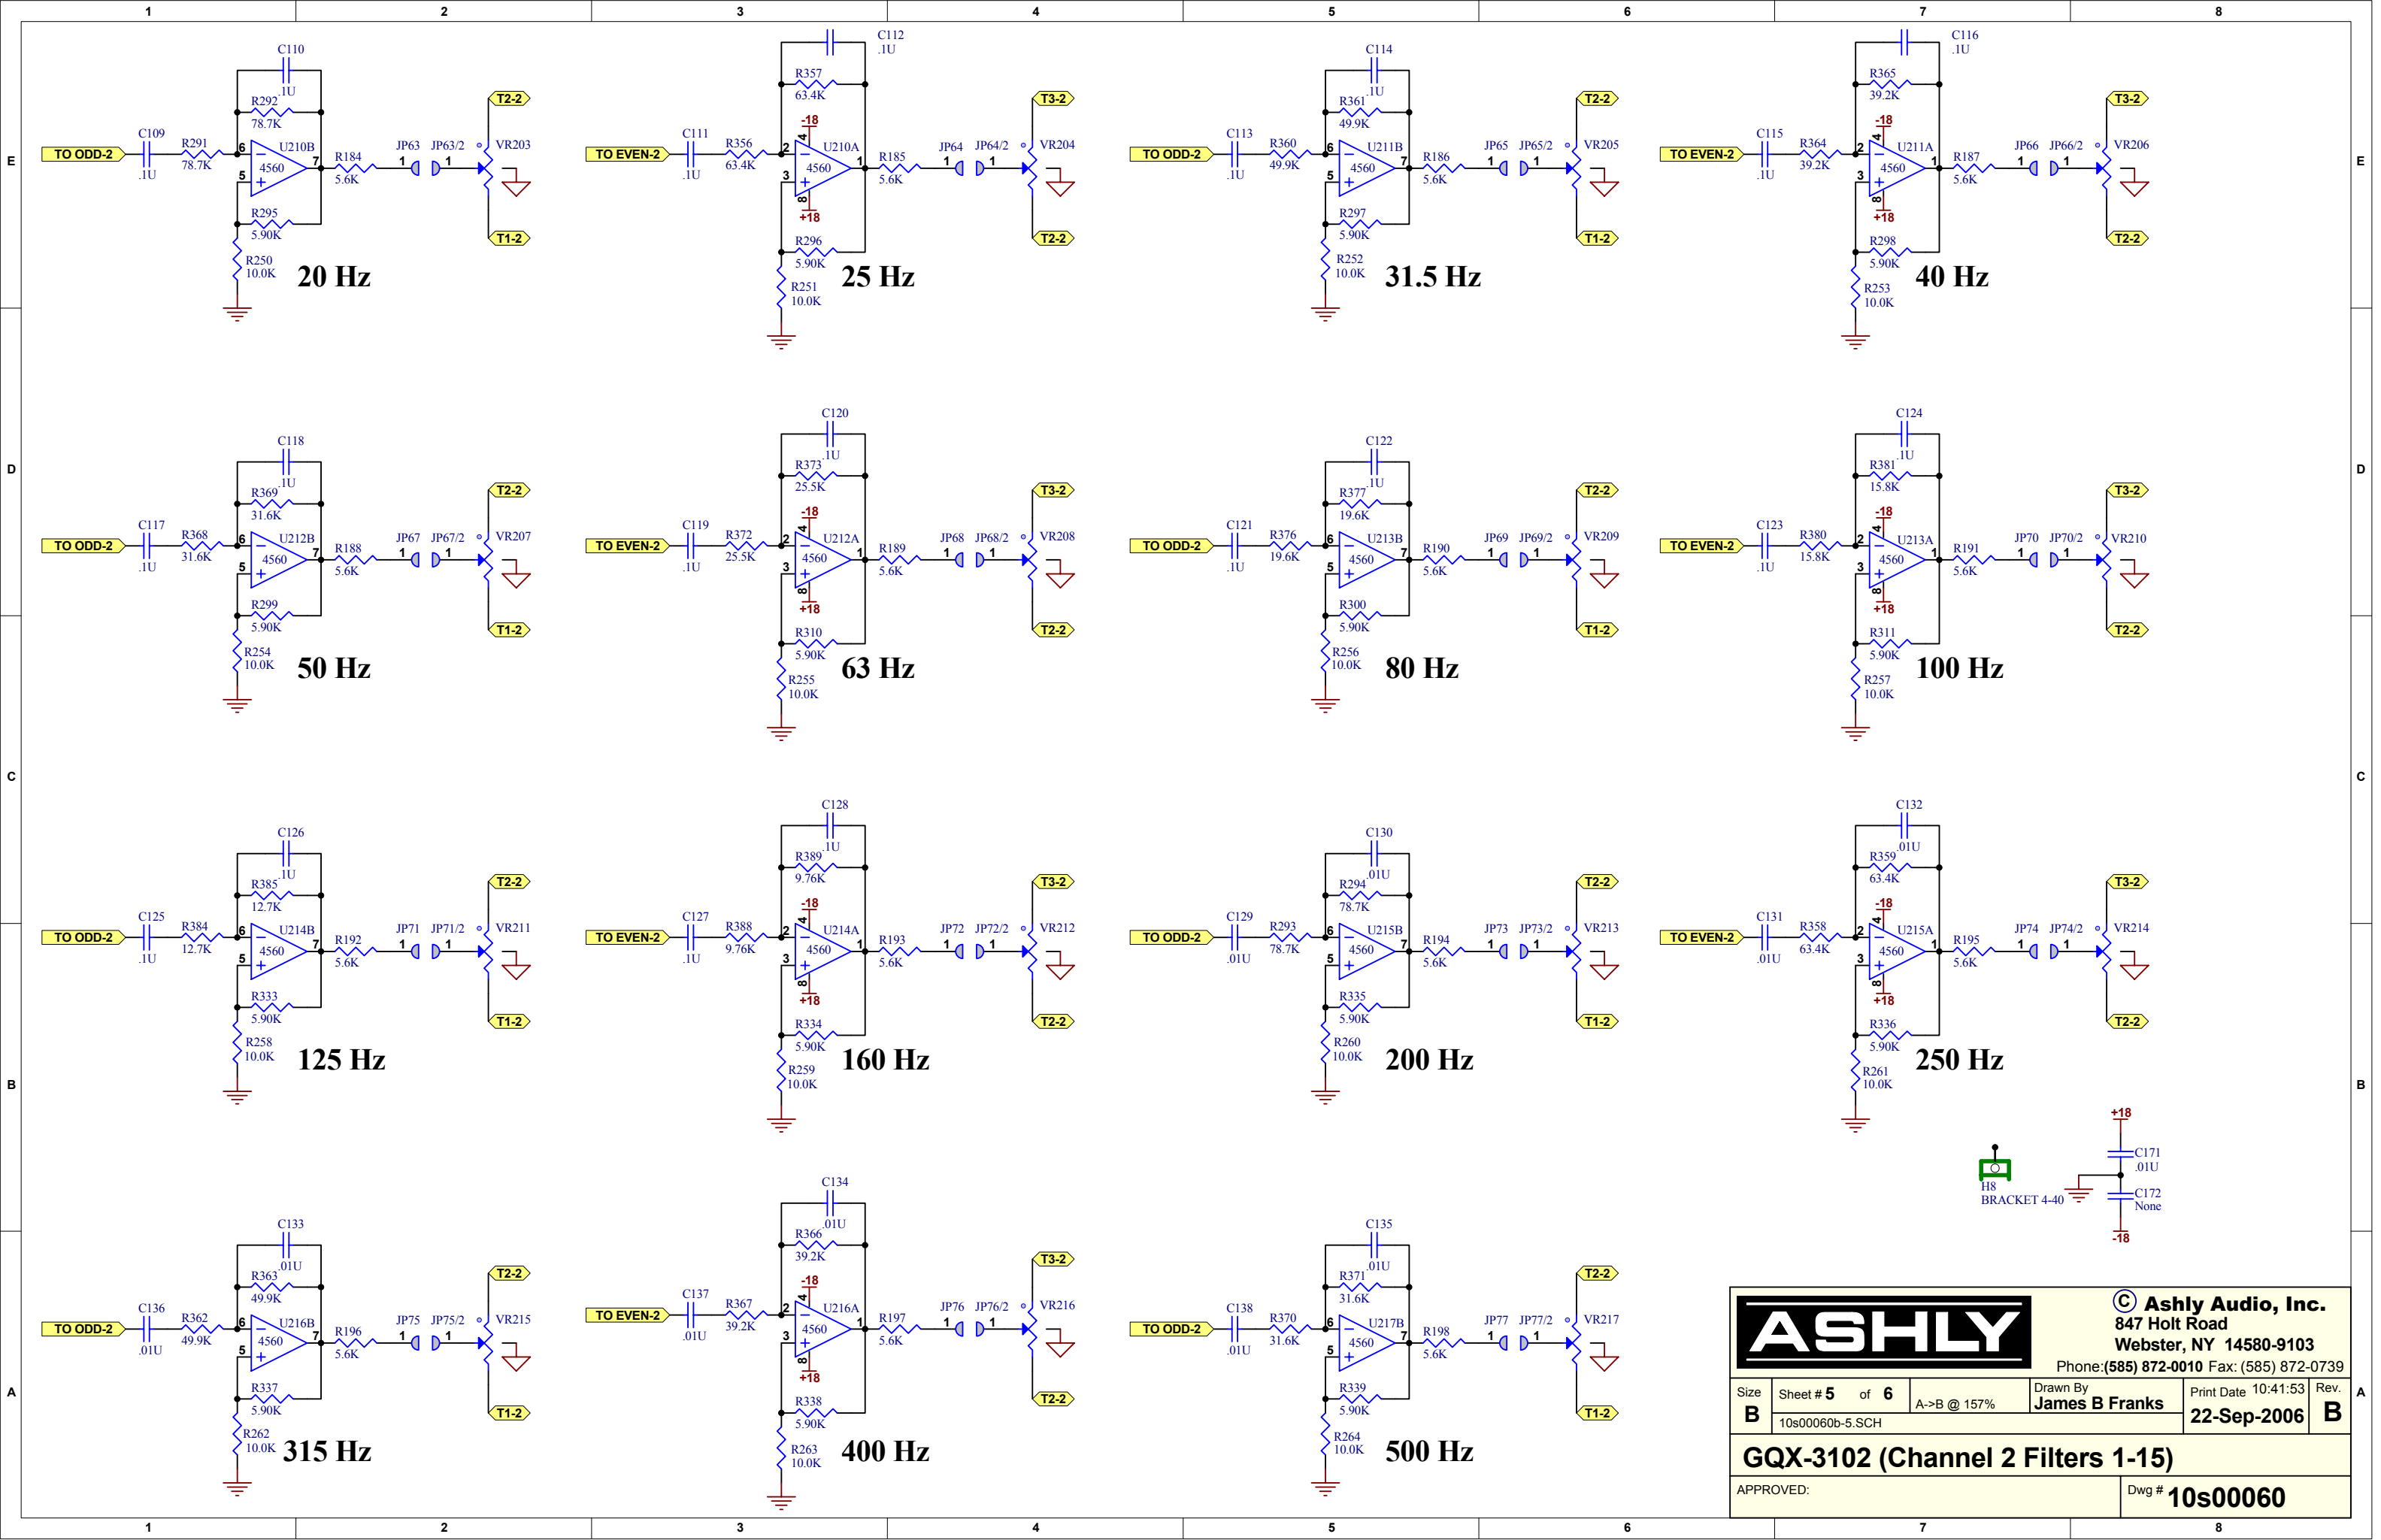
1 2 3 4 5 6 7 8

E

TO ODD-2 C109 .1U R291 78.7K C110 .1U R292 78.7K 6 U210B 4560 7 5 R295 5.90K R250 10.0K R184 5.6K JP63 1 JP63/2 1 VR203 T2-2 T1-2 20 Hz

TO EVEN-2 C111 .1U R356 63.4K C112 .1U R357 63.4K -18 4 2 U210A 4560 1 3 8 +18 R296 5.90K R251 10.0K R185 5.6K JP64 1 JP64/2 1 VR204 T3-2 T2-2 25 Hz

TO ODD-2 C113 .1U R360 49.9K C114 .1U R361 49.9K 6 U211B 4560 7 5 R297 5.90K R252 10.0K R186 5.6K JP65 1 JP65/2 1 VR205 T2-2 T1-2 31.5 Hz

TO EVEN-2 C115 .1U R364 39.2K C116 .1U R365 39.2K -18 4 2 U211A 4560 1 3 8 +18 R298 5.90K R253 10.0K R187 5.6K JP66 1 JP66/2 1 VR206 T3-2 T2-2 40 Hz

D

TO ODD-2 C117 .1U R368 31.6K C118 .1U R369 31.6K 6 U212B 4560 7 5 R299 5.90K R254 10.0K R188 5.6K JP67 1 JP67/2 1 VR207 T2-2 T1-2 50 Hz

TO EVEN-2 C119 .1U R372 25.5K C120 .1U R373 25.5K -18 4 2 U212A 4560 1 3 8 +18 R310 5.90K R255 10.0K R189 5.6K JP68 1 JP68/2 1 VR208 T3-2 T2-2 63 Hz

TO ODD-2 C121 .1U R376 19.6K C122 .1U R377 19.6K 6 U213B 4560 7 5 R300 5.90K R256 10.0K R190 5.6K JP69 1 JP69/2 1 VR209 T2-2 T1-2 80 Hz

TO EVEN-2 C123 .1U R380 15.8K C124 .1U R381 15.8K -18 4 2 U213A 4560 1 3 8 +18 R311 5.90K R257 10.0K R191 5.6K JP70 1 JP70/2 1 VR210 T3-2 T2-2 100 Hz

C

TO ODD-2 C125 .1U R384 12.7K C126 .1U R385 12.7K 6 U214B 4560 7 5 R333 5.90K R258 10.0K R192 5.6K JP71 1 JP71/2 1 VR211 T2-2 T1-2 125 Hz

TO EVEN-2 C127 .1U R388 9.76K C128 .1U R389 9.76K -18 4 2 U214A 4560 1 3 8 +18 R334 5.90K R259 10.0K R193 5.6K JP72 1 JP72/2 1 VR212 T3-2 T2-2 160 Hz

TO ODD-2 C129 .01U R293 78.7K C130 .01U R294 78.7K 6 U215B 4560 7 5 R335 5.90K R260 10.0K R194 5.6K JP73 1 JP73/2 1 VR213 T2-2 T1-2 200 Hz

TO EVEN-2 C131 .01U R358 63.4K C132 .01U R359 63.4K -18 4 2 U215A 4560 1 3 8 +18 R336 5.90K R261 10.0K R195 5.6K JP74 1 JP74/2 1 VR214 T3-2 T2-2 250 Hz

B

+18 C171 .01U H8 BRACKET 4-40 C172 None -18

TO ODD-2 C136 .01U R362 49.9K C133 .01U R363 49.9K 6 U216B 4560 7 5 R337 5.90K R262 10.0K R196 5.6K JP75 1 JP75/2 1 VR215 T2-2 T1-2 315 Hz

TO EVEN-2 C137 .01U R367 39.2K C134 .01U R366 39.2K -18 4 2 U216A 4560 1 3 8 +18 R338 5.90K R263 10.0K R197 5.6K JP76 1 JP76/2 1 VR216 T3-2 T2-2 400 Hz

TO ODD-2 C138 .01U R370 31.6K C135 .01U R371 31.6K 6 U217B 4560 7 5 R339 5.90K R264 10.0K R198 5.6K JP77 1 JP77/2 1 VR217 T2-2 T1-2 500 Hz

A

ASHLY
© Ashly Audio, Inc.
847 Holt Road
Webster, NY 14580-9103
Phone:(585) 872-0010 Fax: (585) 872-0739

| Size B | Sheet # 5 of 6 | A->B @ 157% | Drawn By James B Franks | Print Date 10:41:53 22-Sep-2006 | Rev. B |
10s00060b-5.SCH

GQX-3102 (Channel 2 Filters 1-15)
APPROVED: Dwg # 10s00060

1 2 3 4 5 6 7 8